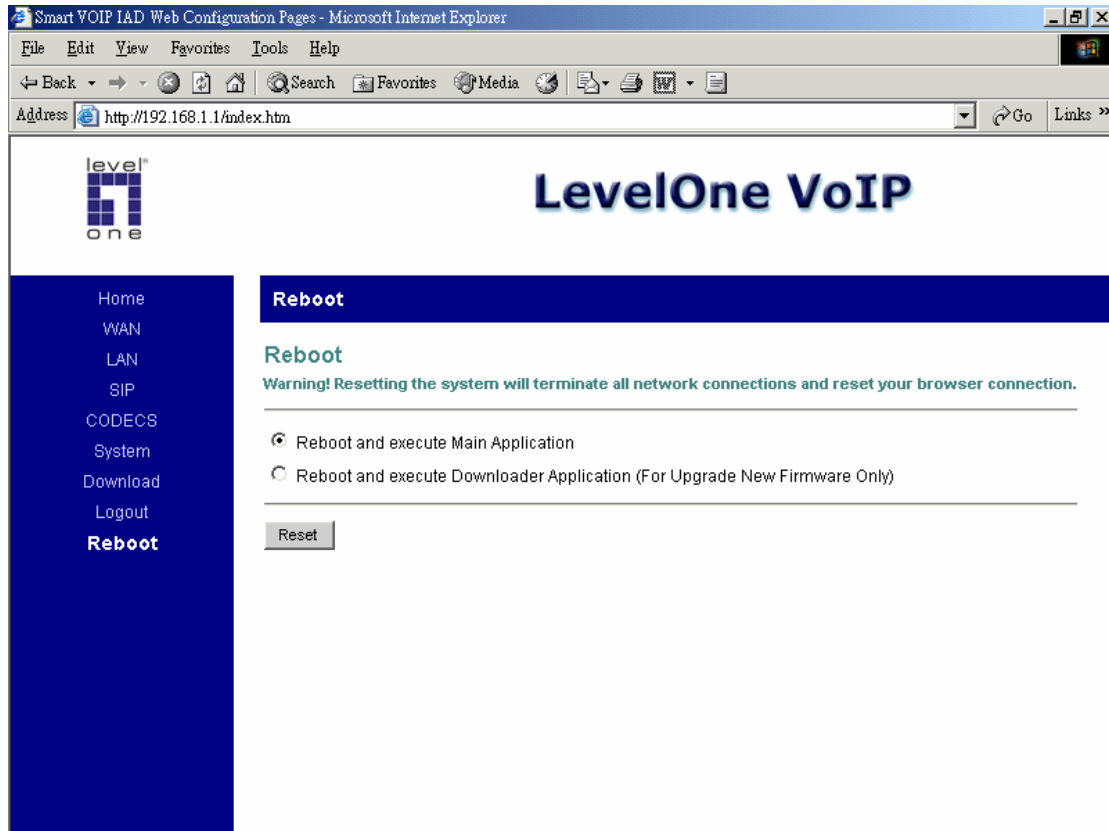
Smart VOIP IAD Web Configuration Pages - Microsoft Internet Explorer

File Edit View Favorites Tools Help

Back Search Favorites Media

Address http://192.168.1.1/index.htm Go Links »

level one

LevelOne VoIP

Home
WAN
LAN
SIP
CODECS
System
Download
Logout
Reboot

Reboot

Reboot

Warning! Resetting the system will terminate all network connections and reset your browser connection.

Reboot and execute Main Application

Reboot and execute Downloader Application (For Upgrade New Firmware Only)

Reset